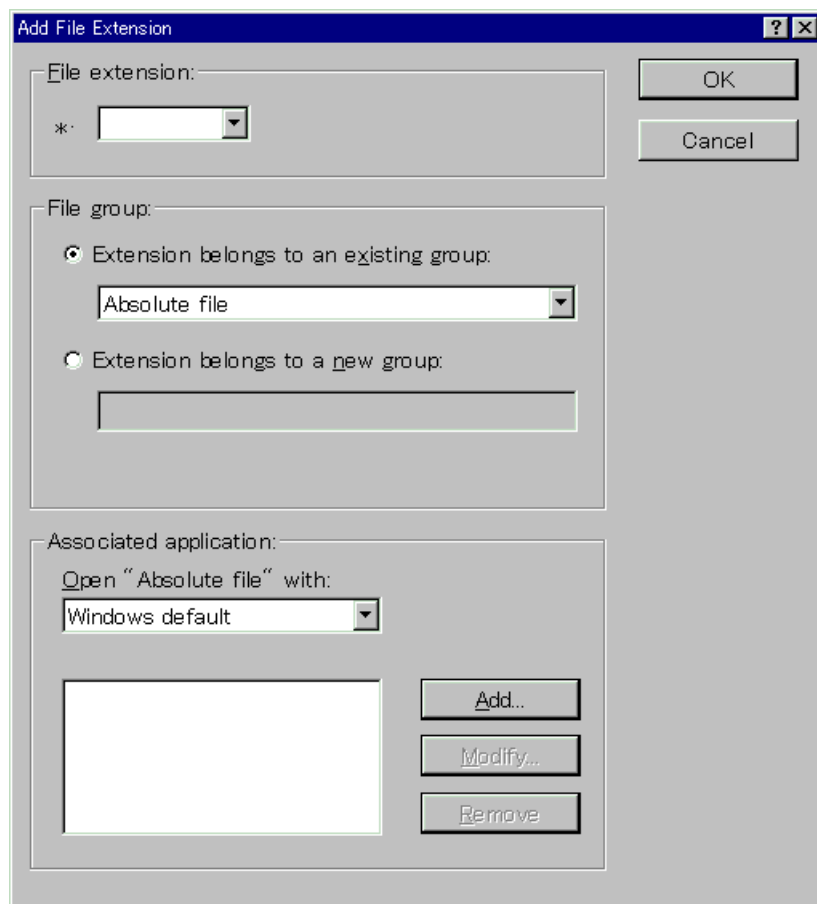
Add File Extension

? ×

File extension:

*.

OK

Cancel

File group:

Extension belongs to an existing group:

Absolute file

Extension belongs to a new group:

Associated application:

Open "Absolute file" with:

Windows default

Add...

Modify...

Remove